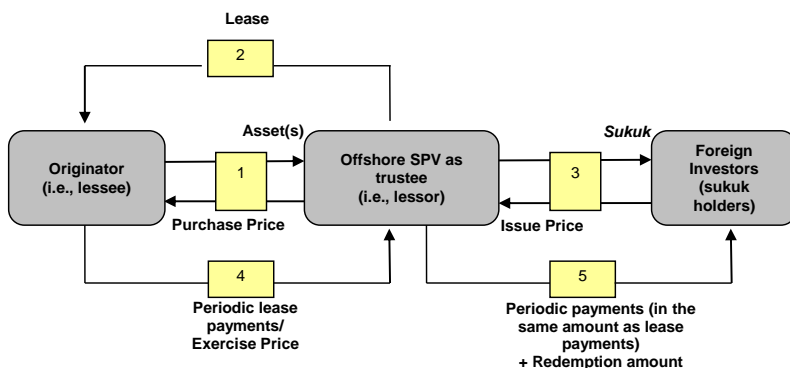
Lease

2

Originator (i.e., lessee)

Asset(s)

1

Purchase Price

Offshore SPV as trustee (i.e., lessor)

*Sukuk*

3

Issue Price

Foreign Investors (sukuk holders)

4

Periodic lease payments/ Exercise Price

5

Periodic payments (in the same amount as lease payments) + Redemption amount